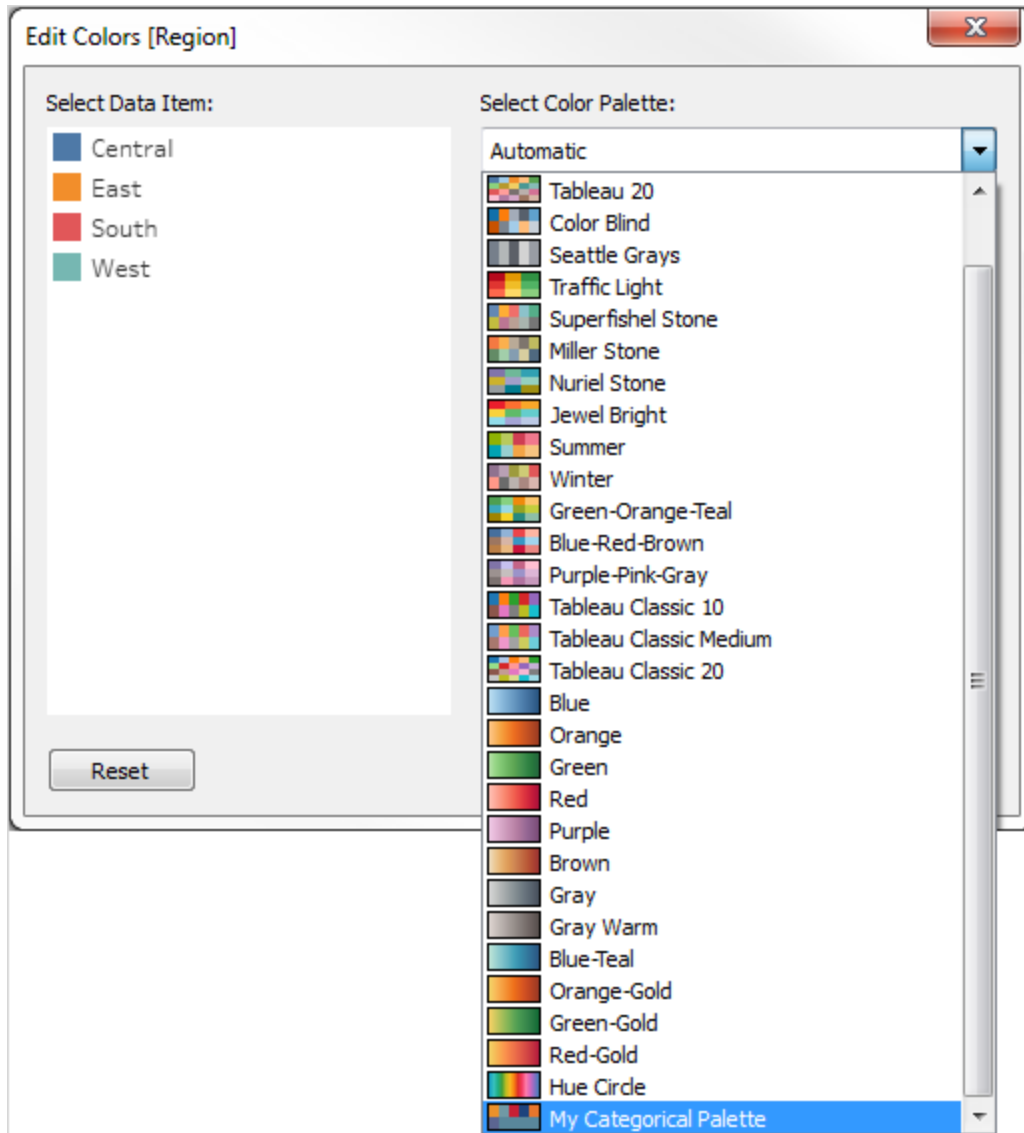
Edit Colors [Region]

Select Data Item:

Central
East
South
West

Reset

Select Color Palette:

Automatic

Tableau 20
Color Blind
Seattle Grays
Traffic Light
Superfishel Stone
Miller Stone
Nuriel Stone
Jewel Bright
Summer
Winter
Green-Orange-Teal
Blue-Red-Brown
Purple-Pink-Gray
Tableau Classic 10
Tableau Classic Medium
Tableau Classic 20
Blue
Orange
Green
Red
Purple
Brown
Gray
Gray Warm
Blue-Teal
Orange-Gold
Green-Gold
Red-Gold
Hue Circle
My Categorical Palette